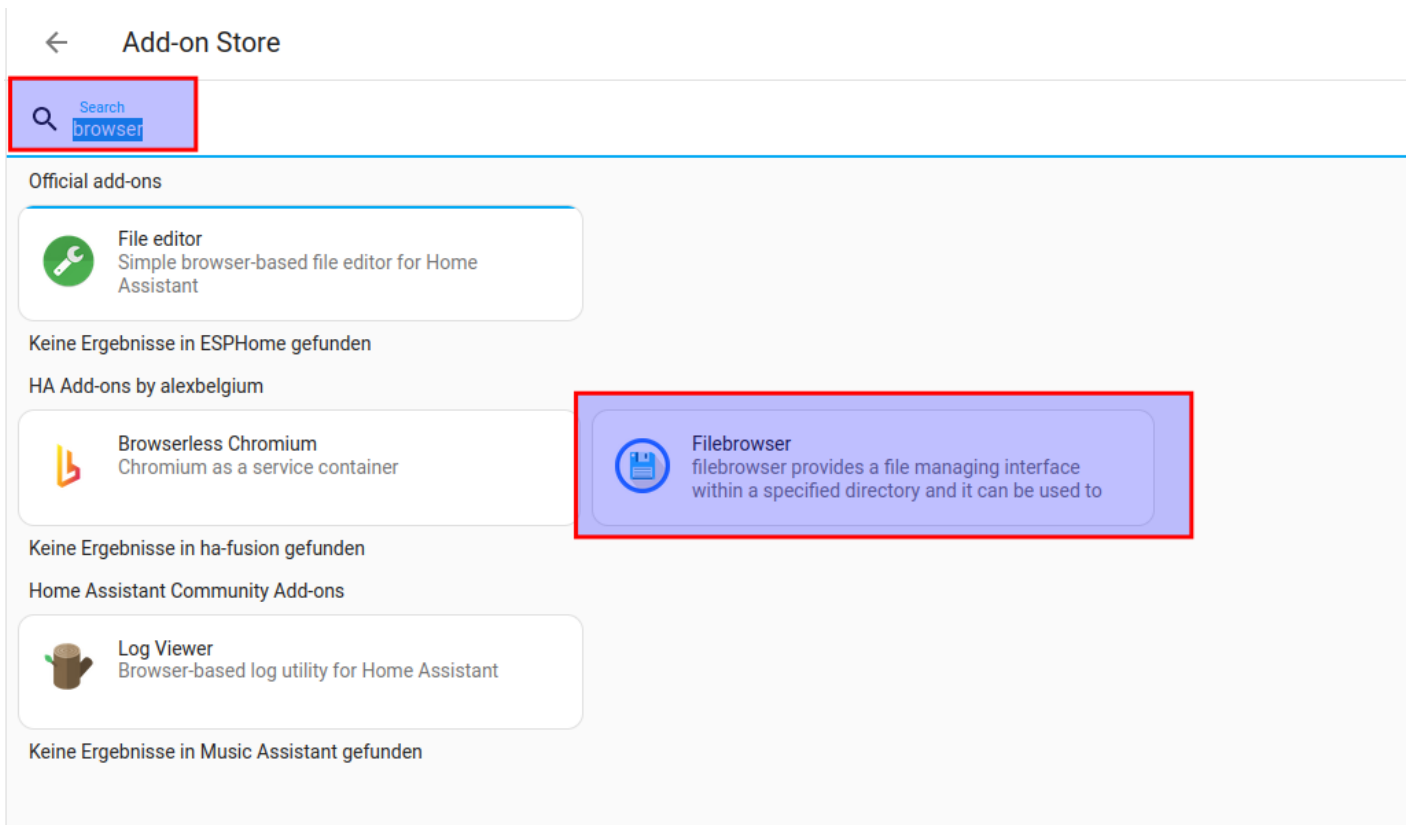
Add-on Store

Search
browser

Official add-ons

File editor
Simple browser-based file editor for Home Assistant

Keine Ergebnisse in ESPHome gefunden

HA Add-ons by alexbelgium

Browserless Chromium
Chromium as a service container

Filebrowser
filebrowser provides a file managing interface within a specified directory and it can be used to

Keine Ergebnisse in ha-fusion gefunden

Home Assistant Community Add-ons

Log Viewer
Browser-based log utility for Home Assistant

Keine Ergebnisse in Music Assistant gefunden